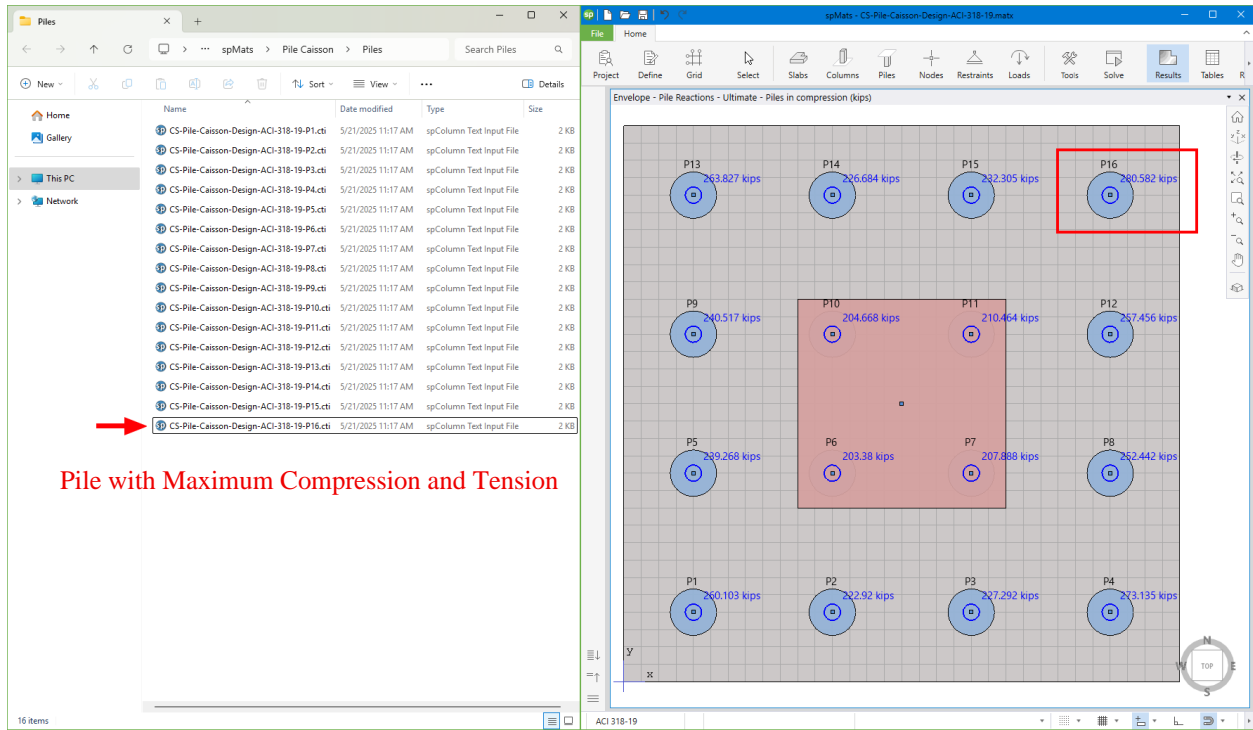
Piles

spMats > Pile Caisson > Piles

Search Piles

New Sort View ··· Details

Home
Gallery
This PC
Network

| Name | Date modified | Type | Size |
|---|---|---|---|
| CS-Pile-Caisson-Design-ACI-318-19-P1.cti | 5/21/2025 11:17 AM | spColumn Text Input File | 2 KB |
| CS-Pile-Caisson-Design-ACI-318-19-P2.cti | 5/21/2025 11:17 AM | spColumn Text Input File | 2 KB |
| CS-Pile-Caisson-Design-ACI-318-19-P3.cti | 5/21/2025 11:17 AM | spColumn Text Input File | 2 KB |
| CS-Pile-Caisson-Design-ACI-318-19-P4.cti | 5/21/2025 11:17 AM | spColumn Text Input File | 2 KB |
| CS-Pile-Caisson-Design-ACI-318-19-P5.cti | 5/21/2025 11:17 AM | spColumn Text Input File | 2 KB |
| CS-Pile-Caisson-Design-ACI-318-19-P6.cti | 5/21/2025 11:17 AM | spColumn Text Input File | 2 KB |
| CS-Pile-Caisson-Design-ACI-318-19-P7.cti | 5/21/2025 11:17 AM | spColumn Text Input File | 2 KB |
| CS-Pile-Caisson-Design-ACI-318-19-P8.cti | 5/21/2025 11:17 AM | spColumn Text Input File | 2 KB |
| CS-Pile-Caisson-Design-ACI-318-19-P9.cti | 5/21/2025 11:17 AM | spColumn Text Input File | 2 KB |
| CS-Pile-Caisson-Design-ACI-318-19-P10.cti | 5/21/2025 11:17 AM | spColumn Text Input File | 2 KB |
| CS-Pile-Caisson-Design-ACI-318-19-P11.cti | 5/21/2025 11:17 AM | spColumn Text Input File | 2 KB |
| CS-Pile-Caisson-Design-ACI-318-19-P12.cti | 5/21/2025 11:17 AM | spColumn Text Input File | 2 KB |
| CS-Pile-Caisson-Design-ACI-318-19-P13.cti | 5/21/2025 11:17 AM | spColumn Text Input File | 2 KB |
| CS-Pile-Caisson-Design-ACI-318-19-P14.cti | 5/21/2025 11:17 AM | spColumn Text Input File | 2 KB |
| CS-Pile-Caisson-Design-ACI-318-19-P15.cti | 5/21/2025 11:17 AM | spColumn Text Input File | 2 KB |
| CS-Pile-Caisson-Design-ACI-318-19-P16.cti | 5/21/2025 11:17 AM | spColumn Text Input File | 2 KB |

Pile with Maximum Compression and Tension

16 items

spMats - CS-Pile-Caisson-Design-ACI-318-19.matx

File Home

Project Define Grid Select Slabs Columns Piles Nodes Restraints Loads Tools Solve Results Tables

Envelope - Pile Reactions - Ultimate - Piles in compression (kips)

P13 263.827 kips
P14 226.684 kips
P15 232.305 kips
P16 280.582 kips
P9 240.517 kips
P10 204.668 kips
P11 210.464 kips
P12 257.456 kips
P5 239.268 kips
P6 203.38 kips
P7 207.888 kips
P8 252.442 kips
P1 260.103 kips
P2 222.92 kips
P3 227.292 kips
P4 273.135 kips

y
x
N W TOP E S

ACI 318-19